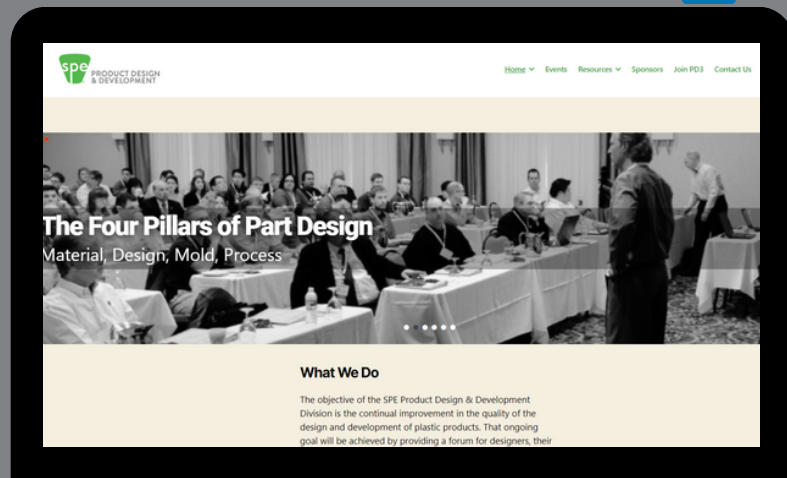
spe PRODUCT DESIGN & DEVELOPMENT

Home Events Resources Sponsors Join PD3 Contact Us

The Four Pillars of Part Design

Material, Design, Mold, Process

What We Do

The objective of the SPE Product Design & Development Division is the continual improvement in the quality of the design and development of plastic products. That ongoing goal will be achieved by providing a forum for designers, their